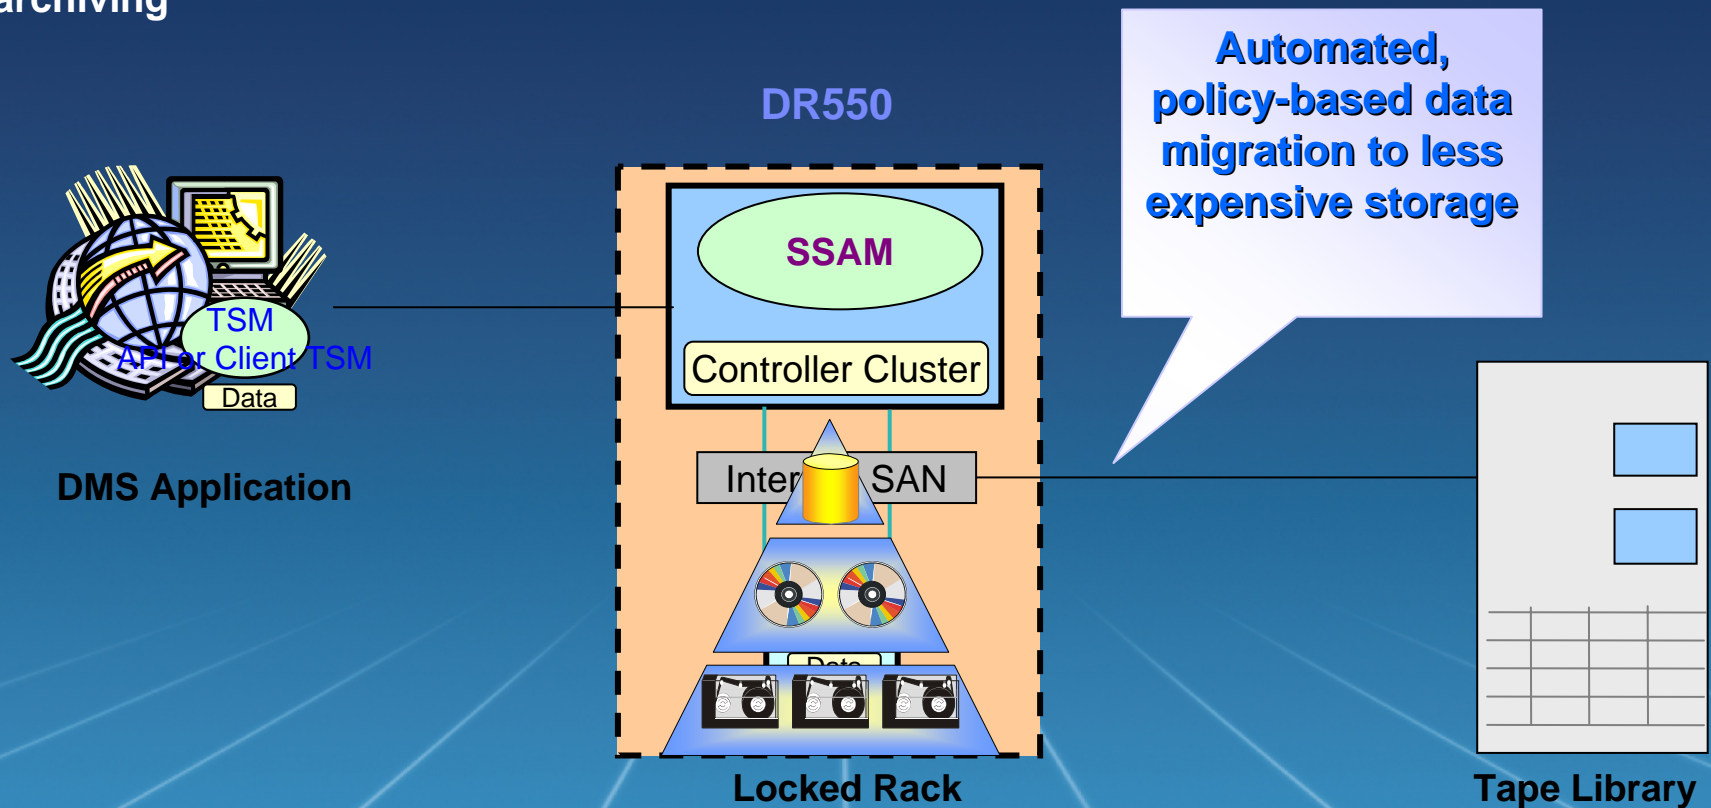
archiving

DR550

Automated, policy-based data migration to less expensive storage

SSAM

Controller Cluster

TSM

API or Client TSM

Data

DMS Application

Inter

SAN

Data

Locked Rack

Tape Library